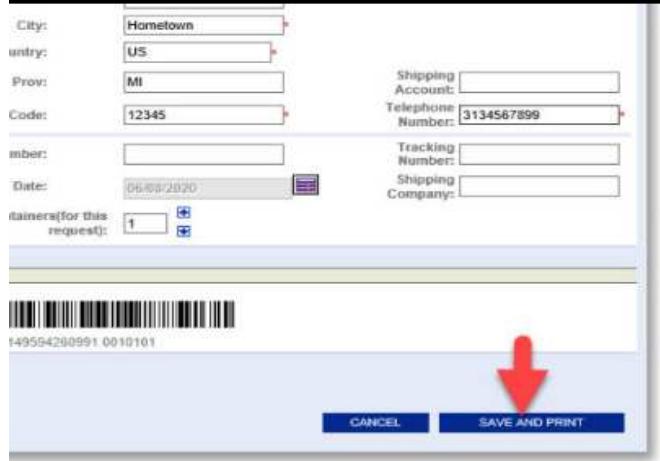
City: Hometown *
untry: US *
Prov: MI
Shipping Account:
Code: 12345 *
Telephone Number: 3134567899 *
mber:
Tracking Number:
Date: 06/08/2020
Shipping Company:
tainers(for this request): 1

149594260991 0010101

CANCEL
SAVE AND PRINT